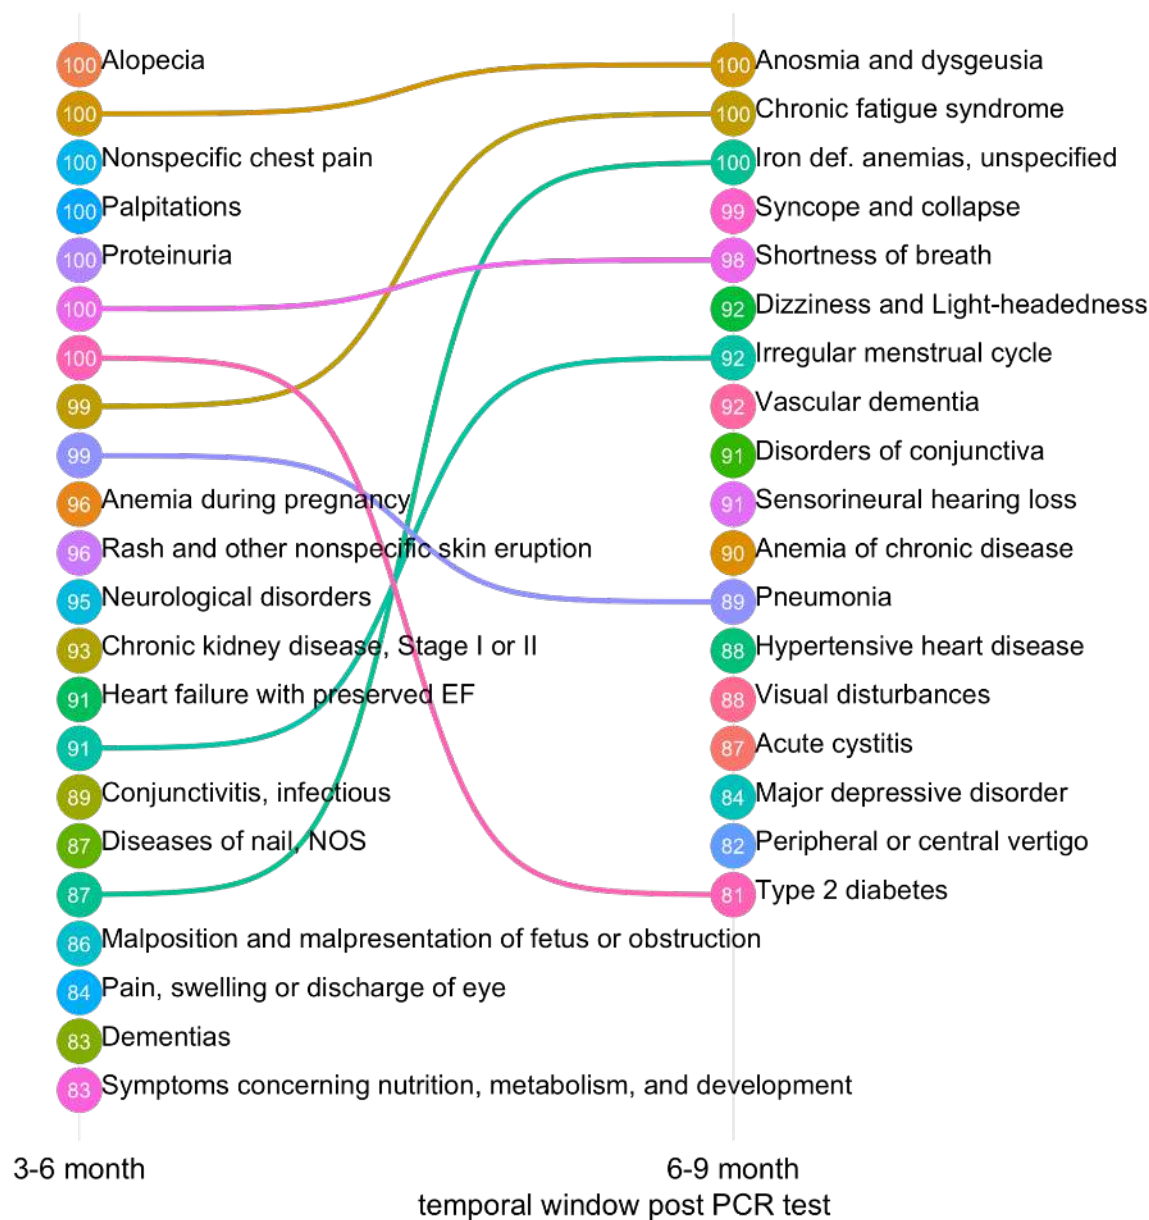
100 Alopecia
100
100 Nonspecific chest pain
100 Palpitations
100 Proteinuria
100
100
99
99
96 Anemia during pregnancy
96 Rash and other nonspecific skin eruption
95 Neurological disorders
93 Chronic kidney disease, Stage I or II
91 Heart failure with preserved EF
91
89 Conjunctivitis, infectious
87 Diseases of nail, NOS
87
86 Malposition and malpresentation of fetus or obstruction
84 Pain, swelling or discharge of eye
83 Dementias
83 Symptoms concerning nutrition, metabolism, and development

100 Anosmia and dysgeusia
100 Chronic fatigue syndrome
100 Iron def. anemias, unspecified
99 Syncope and collapse
98 Shortness of breath
92 Dizziness and Light-headedness
92 Irregular menstrual cycle
92 Vascular dementia
91 Disorders of conjunctiva
91 Sensorineural hearing loss
90 Anemia of chronic disease
89 Pneumonia
88 Hypertensive heart disease
88 Visual disturbances
87 Acute cystitis
84 Major depressive disorder
82 Peripheral or central vertigo
81 Type 2 diabetes

3-6 month
6-9 month
temporal window post PCR test